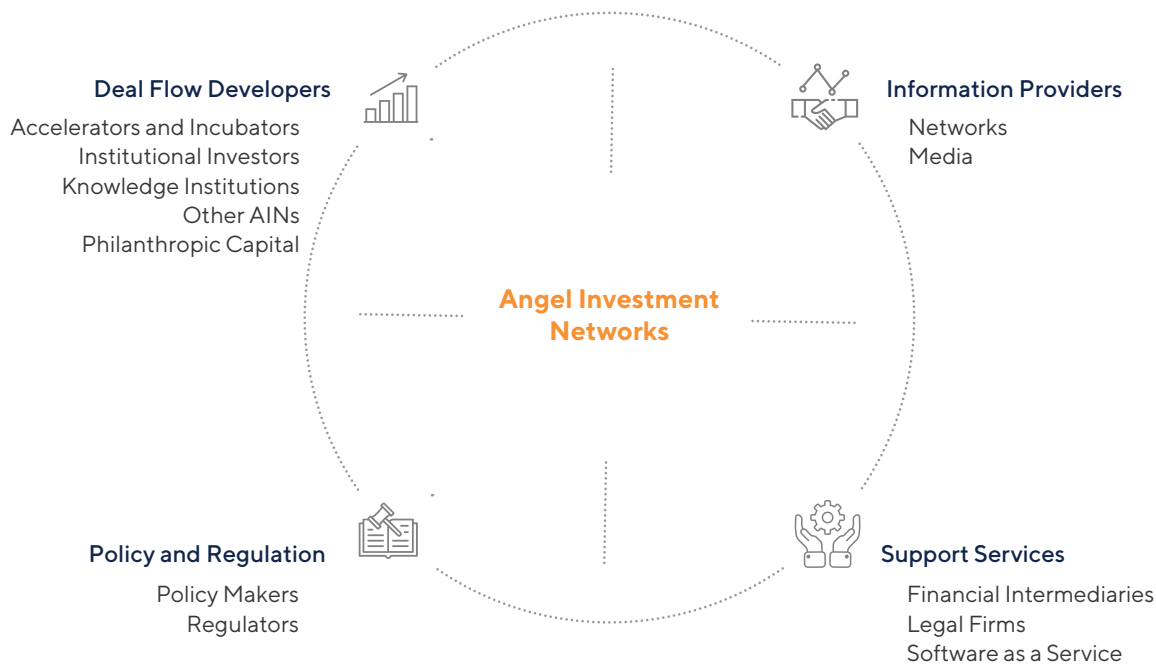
Deal Flow Developers

Accelerators and Incubators
Institutional Investors
Knowledge Institutions
Other AINs
Philanthropic Capital

Information Providers

Networks
Media

Angel Investment Networks

Policy and Regulation

Policy Makers
Regulators

Support Services

Financial Intermediaries
Legal Firms
Software as a Service